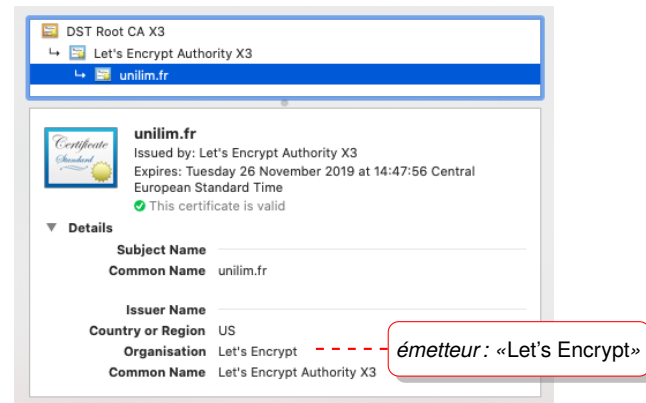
DST Root CA X3
Let's Encrypt Authority X3
unilim.fr

Certificate Standard

unilim.fr
Issued by: Let's Encrypt Authority X3
Expires: Tuesday 26 November 2019 at 14:47:56 Central European Standard Time
This certificate is valid

Details

| | |
|---|---|
| Subject Name | |
| Common Name | unilim.fr |
| Issuer Name | |
| Country or Region | US |
| Organisation | Let's Encrypt |
| Common Name | Let's Encrypt Authority X3 |

*émetteur :* «Let's Encrypt»